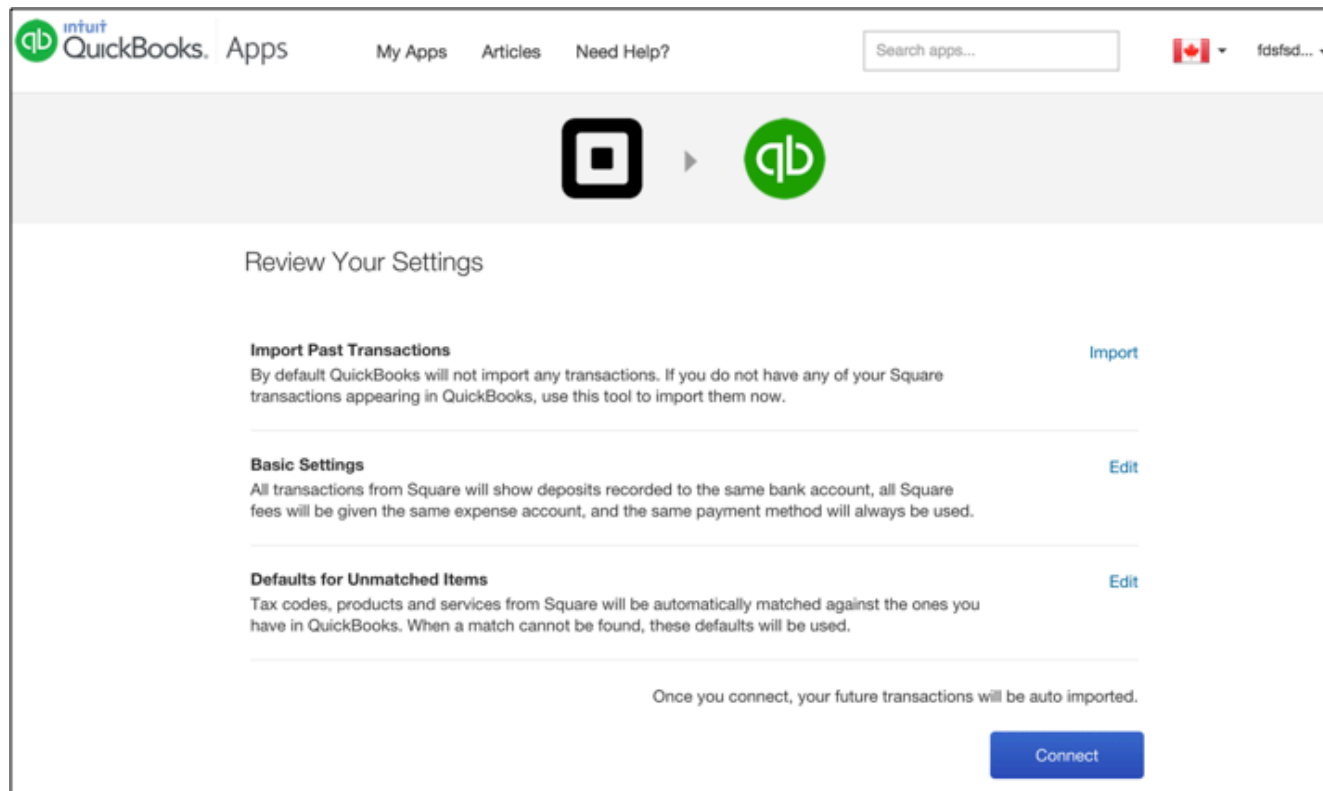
intuit QuickBooks. Apps

My Apps Articles Need Help?

Search apps...

fdsfsd...

Review Your Settings

**Import Past Transactions**
By default QuickBooks will not import any transactions. If you do not have any of your Square transactions appearing in QuickBooks, use this tool to import them now.

Import

**Basic Settings**
All transactions from Square will show deposits recorded to the same bank account, all Square fees will be given the same expense account, and the same payment method will always be used.

Edit

**Defaults for Unmatched Items**
Tax codes, products and services from Square will be automatically matched against the ones you have in QuickBooks. When a match cannot be found, these defaults will be used.

Edit

Once you connect, your future transactions will be auto imported.

Connect